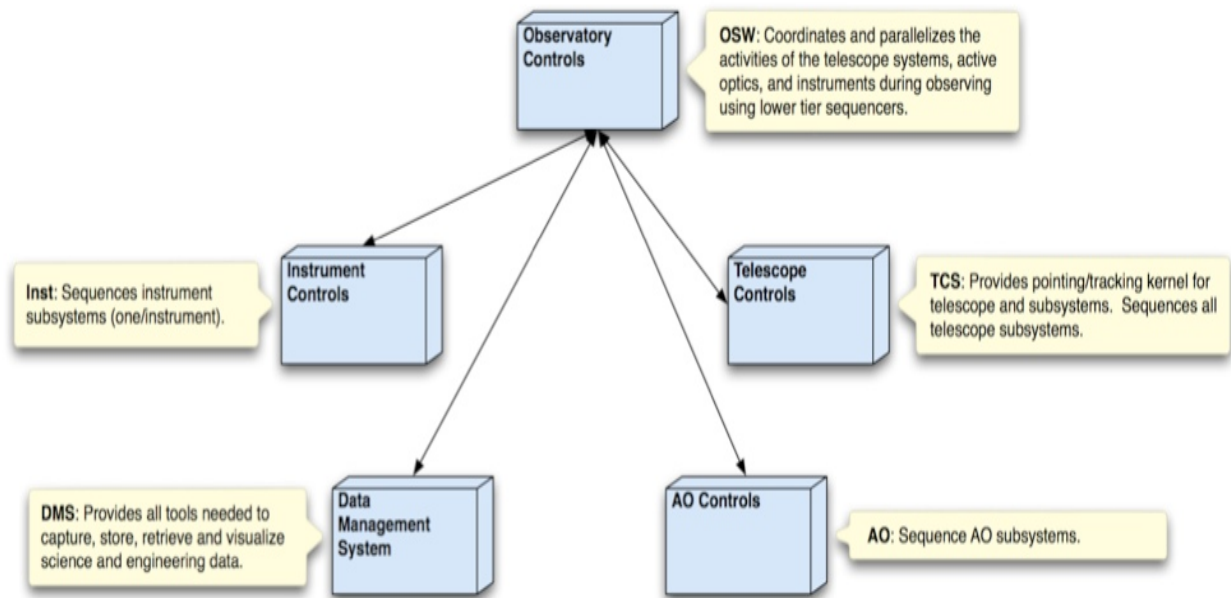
Observatory Controls

OSW: Coordinates and parallelizes the activities of the telescope systems, active optics, and instruments during observing using lower tier sequencers.

Inst: Sequences instrument subsystems (one/instrument).

Instrument Controls

Telescope Controls

TCS: Provides pointing/tracking kernel for telescope and subsystems. Sequences all telescope subsystems.

DMS: Provides all tools needed to capture, store, retrieve and visualize science and engineering data.

Data Management System

AO Controls

AO: Sequence AO subsystems.